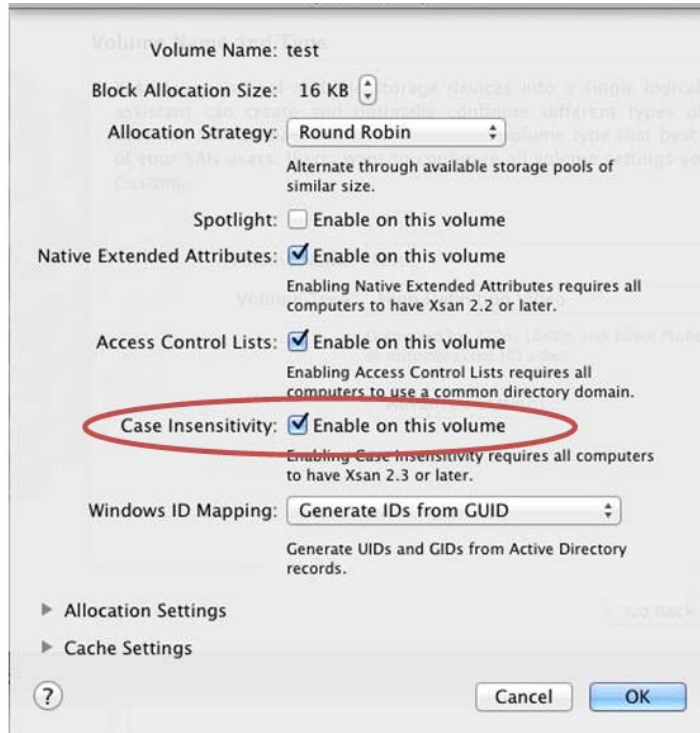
Volume Name: test

Block Allocation Size: 16 KB

Allocation Strategy: Round Robin

Alternate through available storage pools of similar size.

Spotlight: Enable on this volume

Native Extended Attributes: Enable on this volume

Enabling Native Extended Attributes requires all computers to have Xsan 2.2 or later.

Access Control Lists: Enable on this volume

Enabling Access Control Lists requires all computers to use a common directory domain.

Case Insensitivity: Enable on this volume

Enabling Case Insensitivity requires all computers to have Xsan 2.3 or later.

Windows ID Mapping: Generate IDs from GUID

Generate UIDs and GIDs from Active Directory records.

Allocation Settings

Cache Settings

?

Cancel

OK